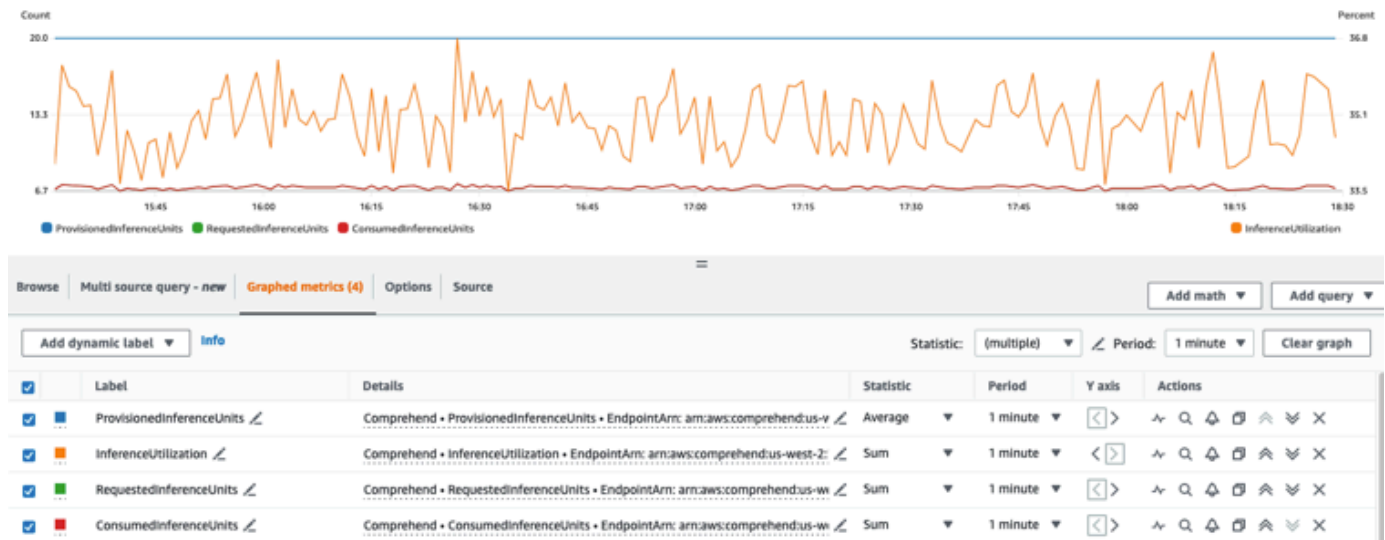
Count

Percent

20.0

36.8

13.3

35.1

6.7

33.5

15:45 16:00 16:15 16:30 16:45 17:00 17:15 17:30 17:45 18:00 18:15 18:30

ProvisionedInferenceUnits RequestedInferenceUnits ConsumedInferenceUnits

InferenceUtilization

Browse | Multi source query - *new* | Graphed metrics (4) | Options | Source

Add math ▼ | Add query ▼

Add dynamic label ▼ Info

Statistic: (multiple) ▼ Period: 1 minute ▼ Clear graph

| | | Label | Details | Statistic | Period | Y axis | Actions |
|---|---|---|---|---|---|---|---|
| ☑ | | ProvisionedInferenceUnits | Comprehend • ProvisionedInferenceUnits • EndpointArn: arn:aws:comprehend:us-w | Average ▼ | 1 minute ▼ | < > | |
| ☑ | | InferenceUtilization | Comprehend • InferenceUtilization • EndpointArn: arn:aws:comprehend:us-west-2: | Sum ▼ | 1 minute ▼ | < > | |
| ☑ | | RequestedInferenceUnits | Comprehend • RequestedInferenceUnits • EndpointArn: arn:aws:comprehend:us-we | Sum ▼ | 1 minute ▼ | < > | |
| ☑ | | ConsumedInferenceUnits | Comprehend • ConsumedInferenceUnits • EndpointArn: arn:aws:comprehend:us-we | Sum ▼ | 1 minute ▼ | < > | |